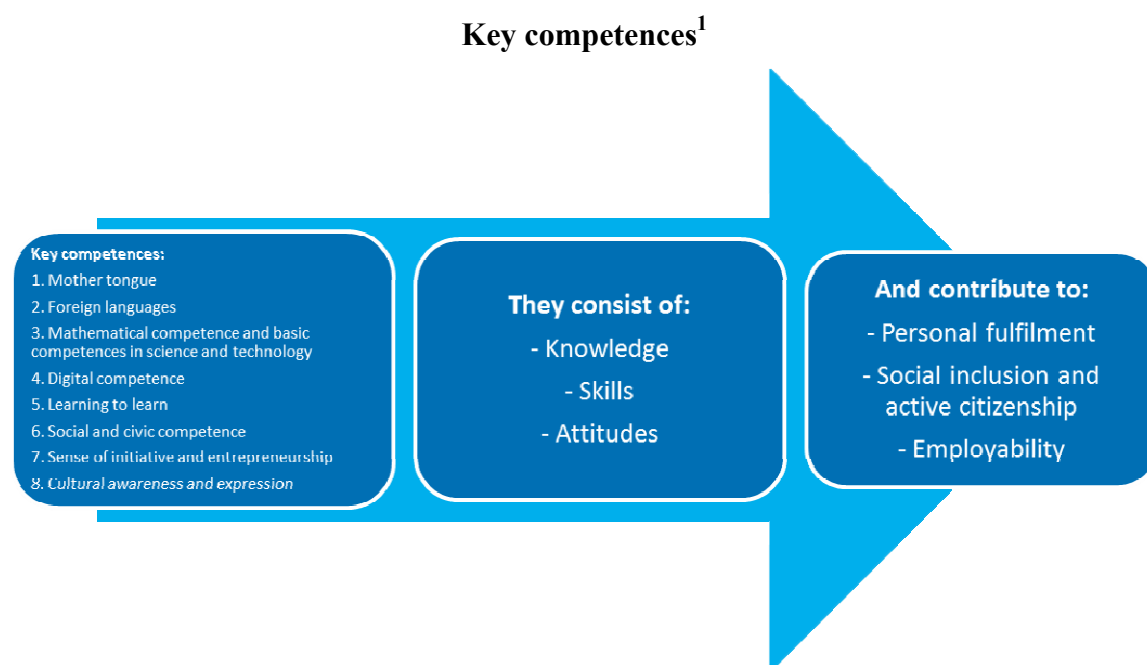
Key competences$^1$

Key competences:
1. Mother tongue
2. Foreign languages
3. Mathematical competence and basic competences in science and technology
4. Digital competence
5. Learning to learn
6. Social and civic competence
7. Sense of initiative and entrepreneurship
8. Cultural awareness and expression

They consist of:
- Knowledge
- Skills
- Attitudes

And contribute to:
- Personal fulfilment
- Social inclusion and active citizenship
- Employability